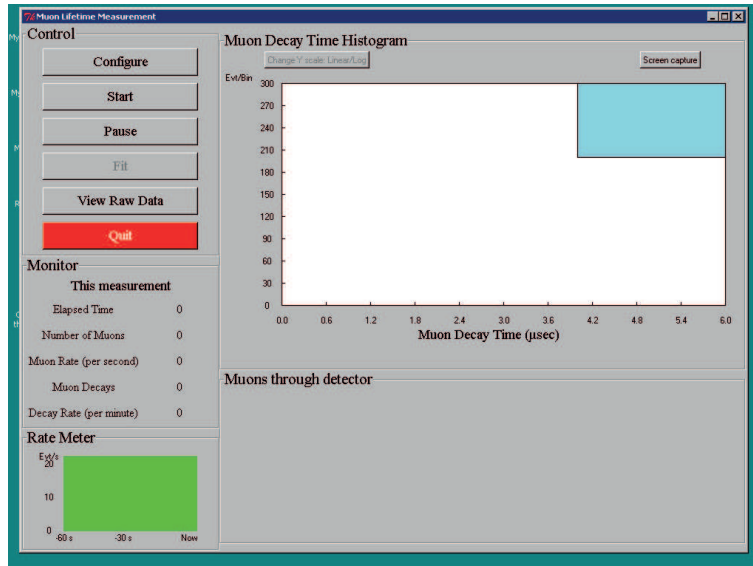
Muon Lifetime Measurement

Control

Configure

Start

Pause

Fit

View Raw Data

Quit

Monitor

This measurement

| | |
|---|---|
| Elapsed Time | 0 |
| Number of Muons | 0 |
| Muon Rate (per second) | 0 |
| Muon Decays | 0 |
| Decay Rate (per minute) | 0 |

Rate Meter

Evt/s

20

10

0

-60 s

-30 s

Now

Muon Decay Time Histogram

Change Y scale: Linear/Log

Screen capture

Evt/Bin

300

270

240

210

180

150

120

90

60

30

0

0.0 0.6 1.2 1.8 2.4 3.0 3.6 4.2 4.8 5.4 6.0

Muon Decay Time (μsec)

Muons through detector